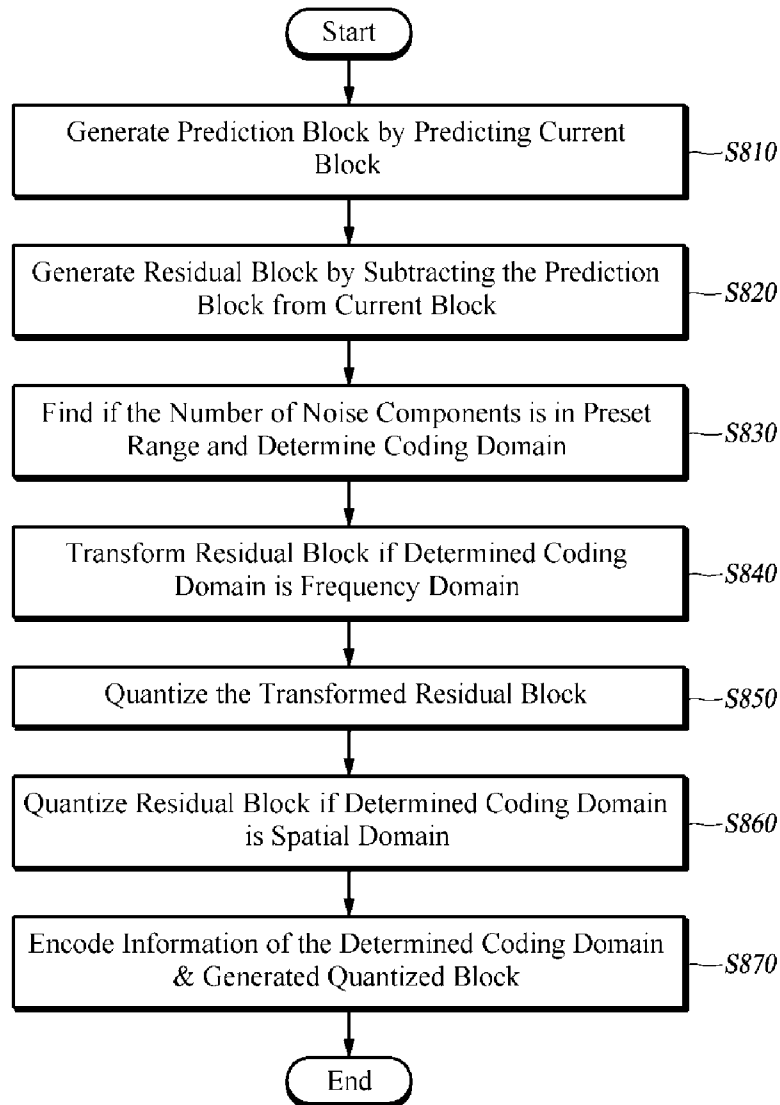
Start

Generate Prediction Block by Predicting Current Block

S810

Generate Residual Block by Subtracting the Prediction Block from Current Block

S820

Find if the Number of Noise Components is in Preset Range and Determine Coding Domain

S830

Transform Residual Block if Determined Coding Domain is Frequency Domain

S840

Quantize the Transformed Residual Block

S850

Quantize Residual Block if Determined Coding Domain is Spatial Domain

S860

Encode Information of the Determined Coding Domain & Generated Quantized Block

S870

End